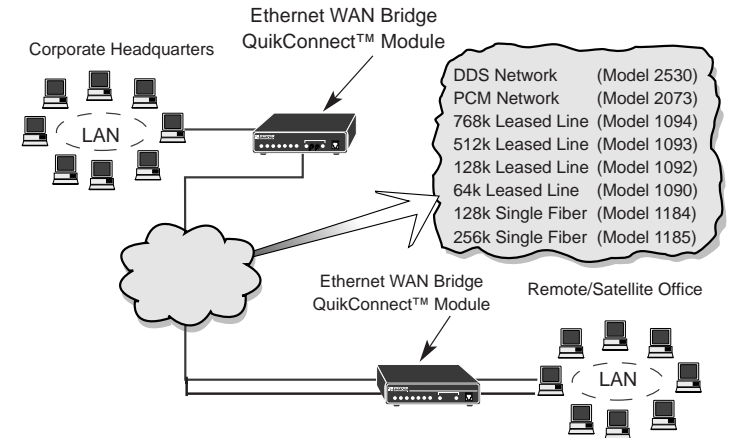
Ethernet WAN Bridge
QuikConnect™ Module

Corporate Headquarters

LAN

DDS Network (Model 2530)
PCM Network (Model 2073)
768k Leased Line (Model 1094)
512k Leased Line (Model 1093)
128k Leased Line (Model 1092)
64k Leased Line (Model 1090)
128k Single Fiber (Model 1184)
256k Single Fiber (Model 1185)

Ethernet WAN Bridge
QuikConnect™ Module

Remote/Satellite Office

LAN